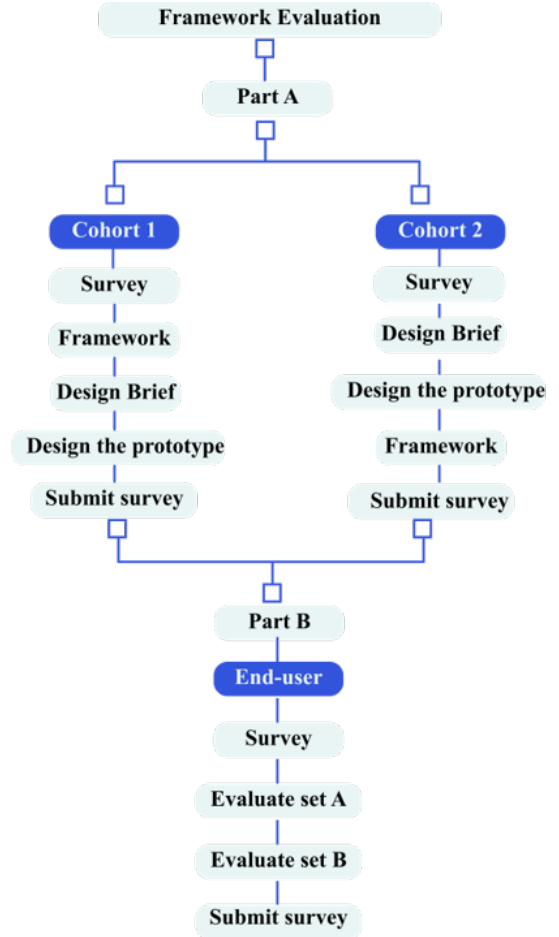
Framework Evaluation

Part A

Cohort 1

Survey

Framework

Design Brief

Design the prototype

Submit survey

Cohort 2

Survey

Design Brief

Design the prototype

Framework

Submit survey

Part B

End-user

Survey

Evaluate set A

Evaluate set B

Submit survey